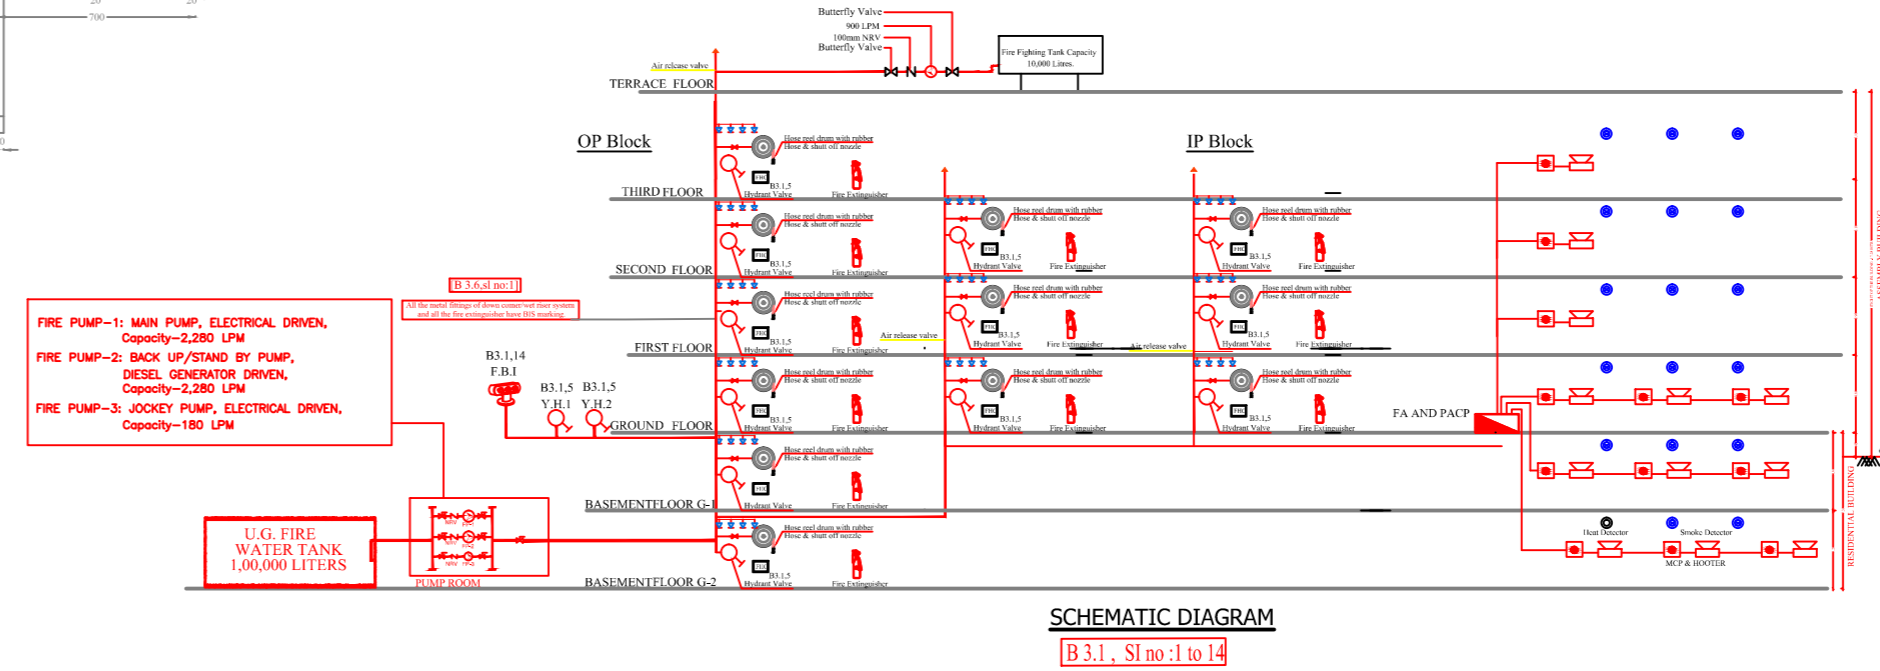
Butterfly Valve
900 LPM
100mm NRV
Butterfly Valve
Fire Fighting Tank Capacity 10,000 Litres.
Air release valve
TERRACE FLOOR
OP Block
IP Block
Hose reel drum with rubber Hose & shutt off nozzle
B3.1,5
Hydrant Valve
Fire Extinguisher
THIRD FLOOR
SECOND FLOOR
B 3.6,sl no:1
All the metal fittings of down comer/wet riser system and all the fire extinguisher have BIS marking.
FIRE PUMP-1: MAIN PUMP, ELECTRICAL DRIVEN, Capacity-2,280 LPM
FIRE PUMP-2: BACK UP/STAND BY PUMP, DIESEL GENERATOR DRIVEN, Capacity-2,280 LPM
FIRE PUMP-3: JOCKEY PUMP, ELECTRICAL DRIVEN, Capacity-180 LPM
Air release valve
Air release valve
FIRST FLOOR
B3.1,14
F.B.I
B3.1,5 Y.H.1
B3.1,5 Y.H.2
GROUND FLOOR
FA AND PACP
BASEMENTFLOOR G-1
U.G. FIRE WATER TANK 1,00,000 LITERS
PUMP ROOM
BASEMENTFLOOR G-2
Heat Detector
Smoke Detector
MCP & HOOTER
RESIDENTIAL BUILDING
SCHEMATIC DIAGRAM
B 3.1 , Sl no :1 to 14